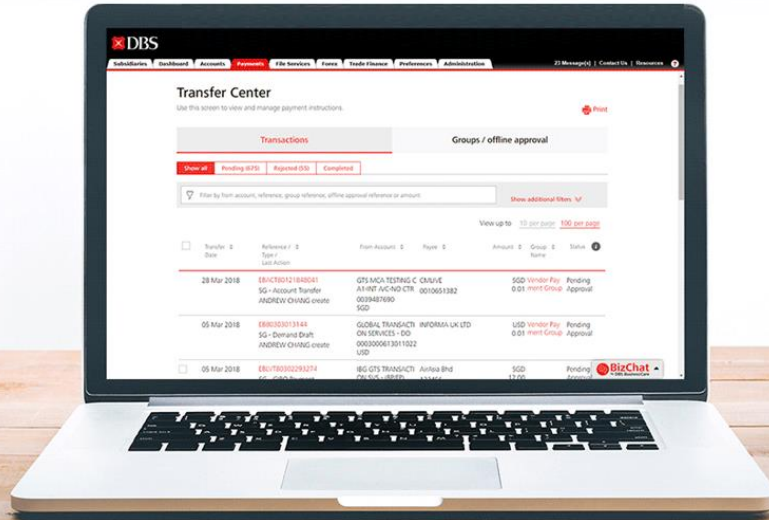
DBS

Subsidiaries | Dashboard | Accounts | Payments | File Services | Forex | Trade Finance | Preferences | Administration

25 Message(s) | Contact Us | Resources

Transfer Center

Use this screen to view and manage payment instructions.

Print

Transactions

Groups / offline approval

Show all | Pending (675) | Rejected (55) | Completed

Filter by from account, reference, group reference, offline approval reference or amount

Show additional filters

View up to 10 per page 100 per page

| | Transfer Date | Reference / Type / Last Action | From Account | Payee | Amount | Group Name | Status |
|---|---|---|---|---|---|---|---|
| | 28 Mar 2018 | EBACT80121848041 SG - Account Transfer ANDREW CHANG create | GTS MCA TESTING C A HNT A/C-NO CTR 0039487690 SGD | CMUVE 0010651382 | SGD 0.01 | Vendor Payment Group | Pending Approval |
| | 05 Mar 2018 | EB80303013144 SG - Demand Draft ANDREW CHANG create | GLOBAL TRANSACTI ON SERVICES - DO 0003000613011022 USD | INFORMA UK LTD | USD 0.01 | Vendor Payment Group | Pending Approval |
| | 05 Mar 2018 | EBGT80302293274 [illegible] | IBG GTS TRANSACTI ON SVS - (BRFP) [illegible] | Airlea Bhd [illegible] | SGD 17.00 | | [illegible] |

BizChat
DBS BusinessCare